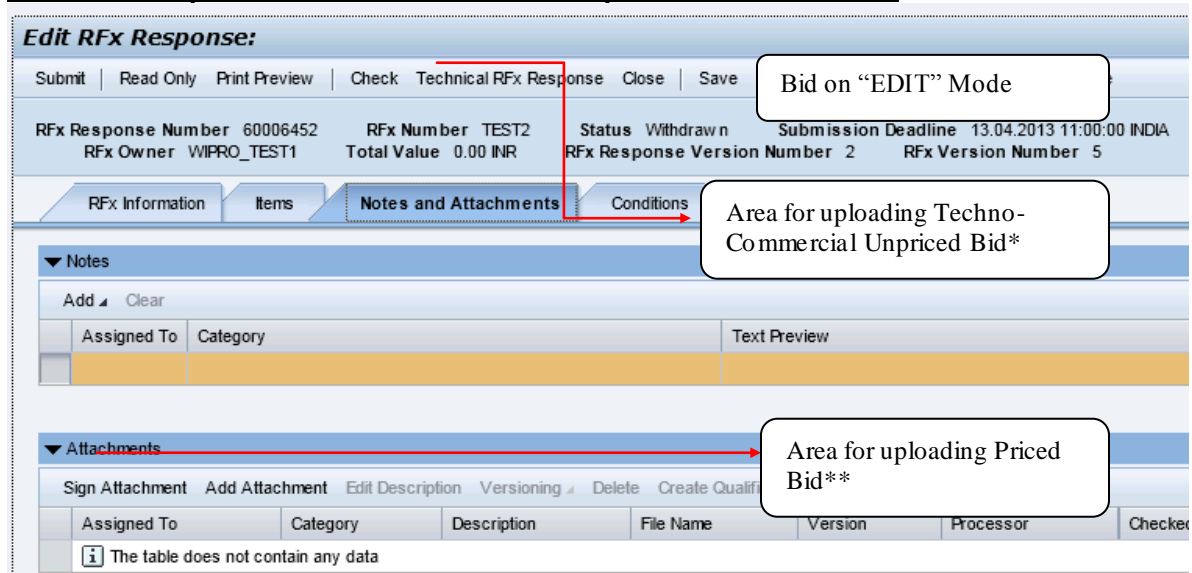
Edit RFx Response:

Submit | Read Only Print Preview | Check Technical RFx Response Close | Save

Bid on “EDIT” Mode

RFx Response Number 60006452 RFx Number TEST2 Status Withdrawn Submission Deadline 13.04.2013 11:00:00 INDIA
RFx Owner WIPRO_TEST1 Total Value 0.00 INR RFx Response Version Number 2 RFx Version Number 5

RFx Information | Items | Notes and Attachments | Conditions

Area for uploading Techno-Commercial Unpriced Bid*

▼ Notes

Add ▴ Clear

| Assigned To | Category | Text Preview |
|---|---|---|
| | | |

▼ Attachments

Area for uploading Priced Bid**

Sign Attachment Add Attachment Edit Description Versioning ▴ Delete Create Qualifi

| Assigned To | Category | Description | File Name | Version | Processor | Checked |
|---|---|---|---|---|---|---|

The table does not contain any data